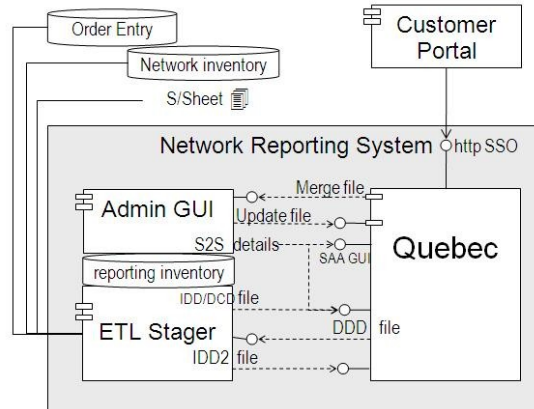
Order Entry
Network inventory
S/Sheet
Customer Portal
Network Reporting System
http SSO
Admin GUI
Merge file
Update file
S2S details
SAA GUI
Quebec
reporting inventory
IDD/DCD file
ETL Stager
DDD file
IDD2 file